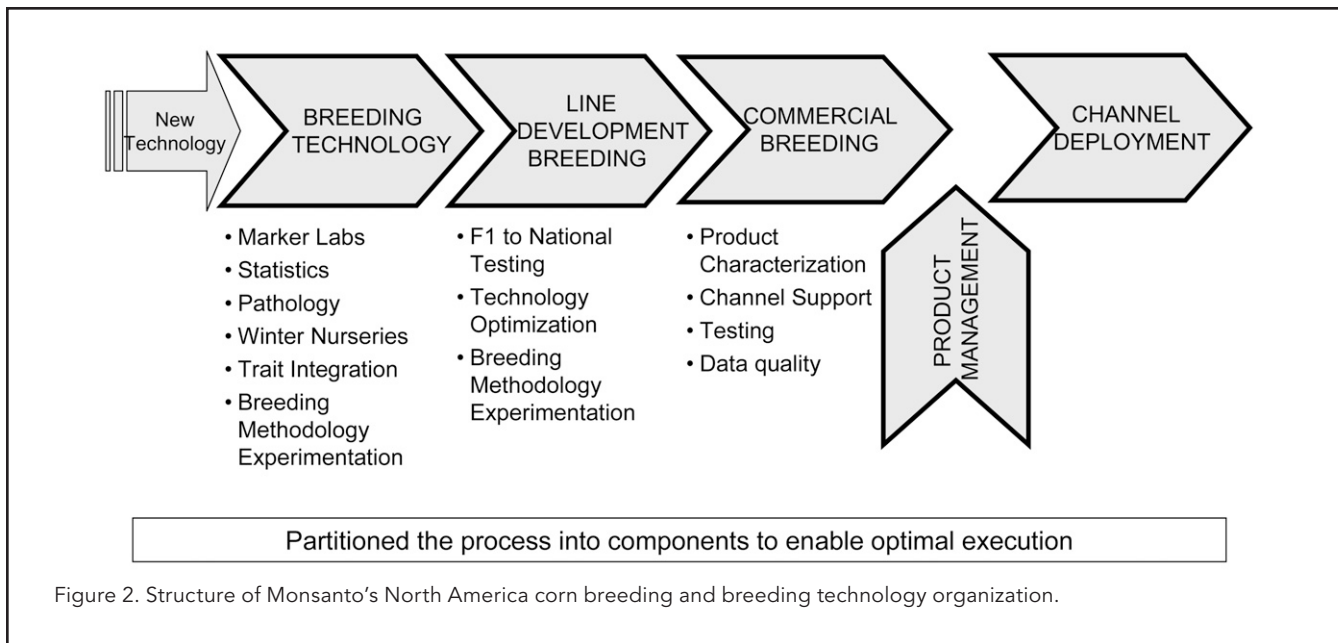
New Technology

BREEDING TECHNOLOGY

LINE DEVELOPMENT BREEDING

COMMERCIAL BREEDING

CHANNEL DEPLOYMENT

• Marker Labs
• Statistics
• Pathology
• Winter Nurseries
• Trait Integration
• Breeding Methodology Experimentation

• F1 to National Testing
• Technology Optimization
• Breeding Methodology Experimentation

• Product Characterization
• Channel Support
• Testing
• Data quality

PRODUCT MANAGEMENT

Partitioned the process into components to enable optimal execution

Figure 2. Structure of Monsanto's North America corn breeding and breeding technology organization.